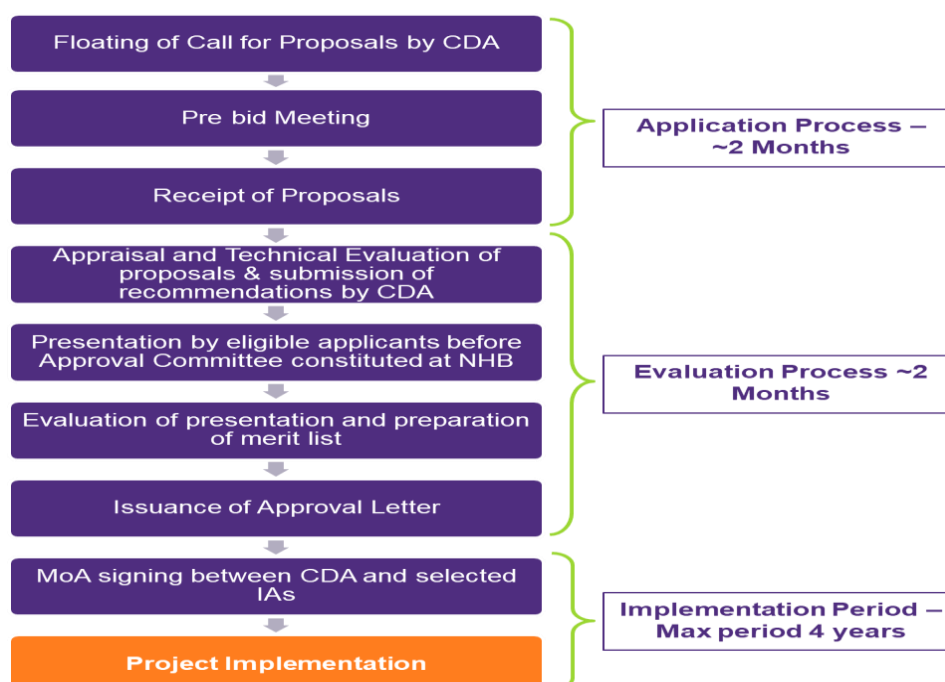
Floating of Call for Proposals by CDA

Pre bid Meeting

Receipt of Proposals

Application Process – ~2 Months

Appraisal and Technical Evaluation of proposals & submission of recommendations by CDA

Presentation by eligible applicants before Approval Committee constituted at NHB

Evaluation of presentation and preparation of merit list

Issuance of Approval Letter

Evaluation Process ~2 Months

MoA signing between CDA and selected IAs

Project Implementation

Implementation Period – Max period 4 years